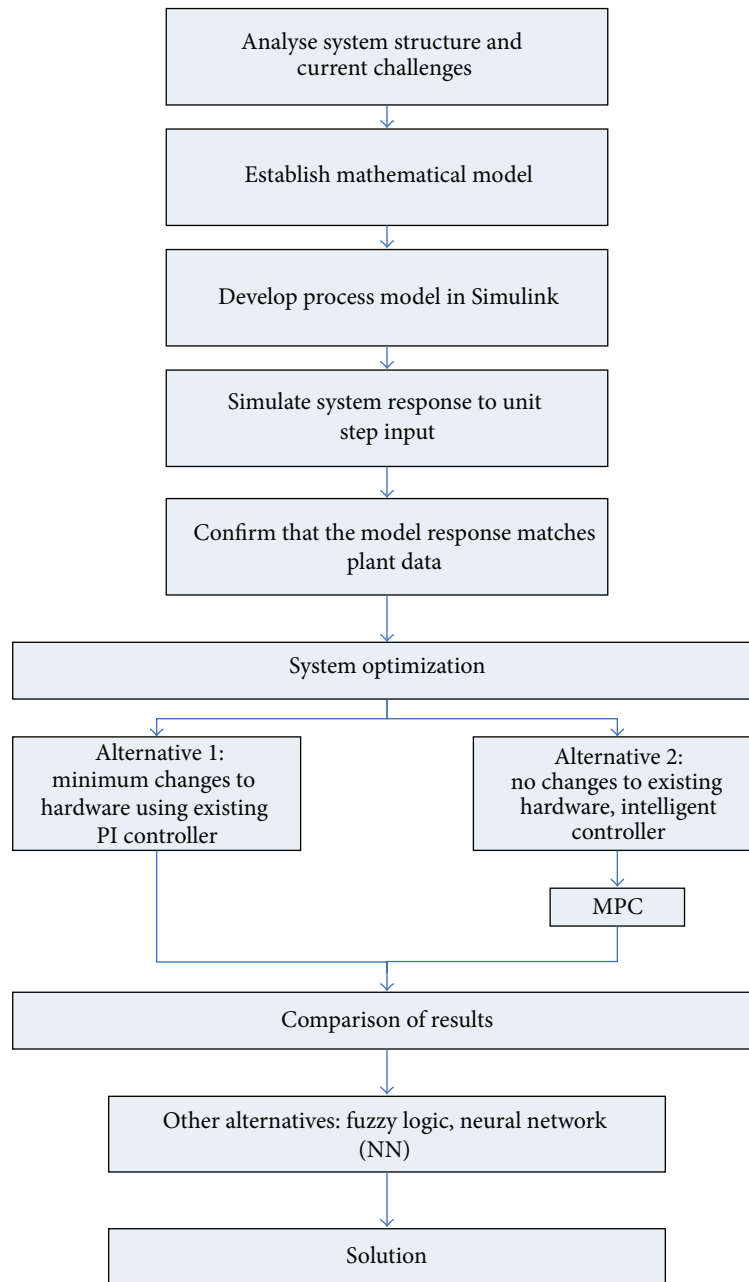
Analyse system structure and current challenges

Establish mathematical model

Develop process model in Simulink

Simulate system response to unit step input

Confirm that the model response matches plant data

System optimization

Alternative 1: minimum changes to hardware using existing PI controller

Alternative 2: no changes to existing hardware, intelligent controller

MPC

Comparison of results

Other alternatives: fuzzy logic, neural network (NN)

Solution